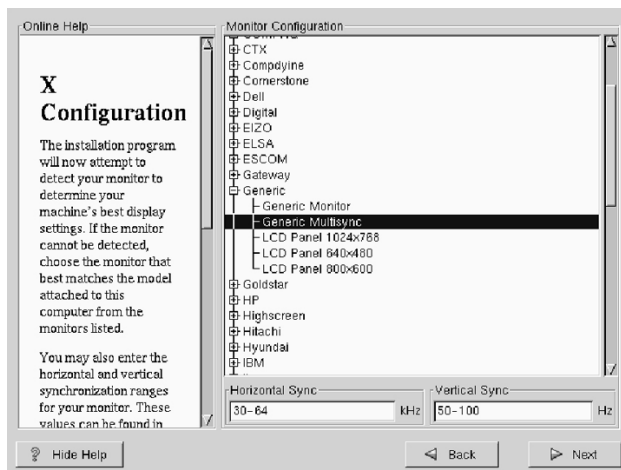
Online Help

X Configuration

The installation program will now attempt to detect your monitor to determine your machine's best display settings. If the monitor cannot be detected, choose the monitor that best matches the model attached to this computer from the monitors listed.

You may also enter the horizontal and vertical synchronization ranges for your monitor. These values can be found in

Monitor Configuration

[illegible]
CTX
Compdyine
Cornerstone
Dell
Digital
EIZO
ELSA
ESCOM
Gateway
Generic
Generic Monitor
Generic Multisync
LCD Panel 1024x768
LCD Panel 640x480
LCD Panel 800x600
Goldstar
HP
Highscreen
Hitachi
Hyundai
IBM

Horizontal Sync
30-64
kHz

Vertical Sync
50-100
Hz

Hide Help

Back

Next